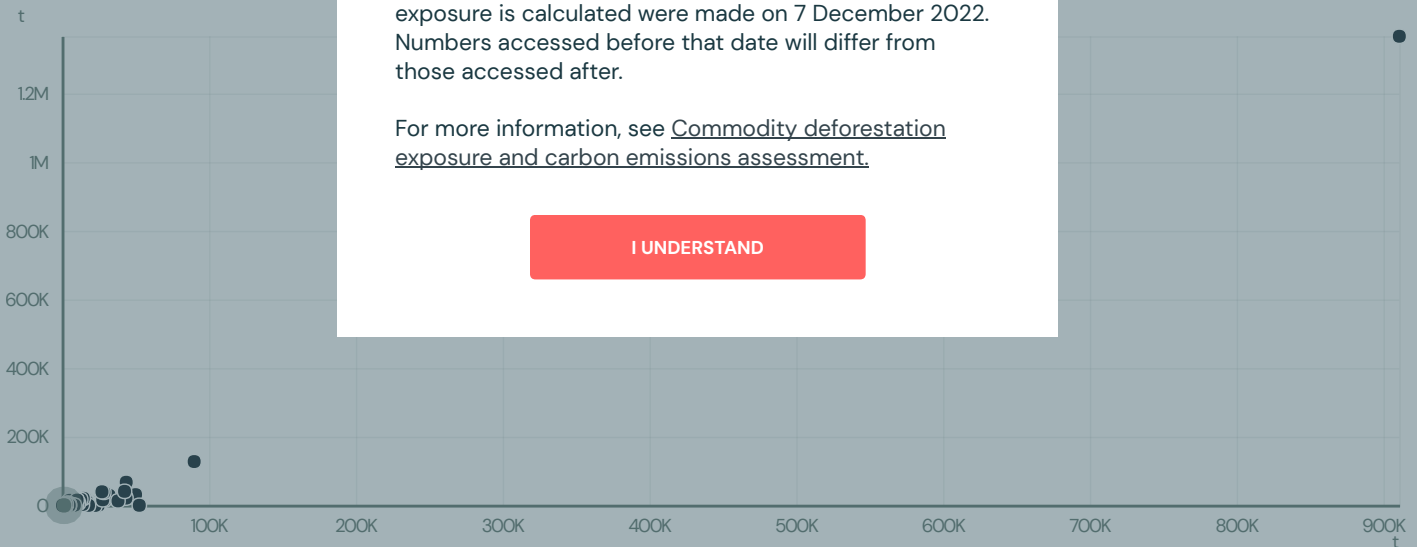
exposure is calculated were made on 7 December 2022. Numbers accessed before that date will differ from those accessed after.

For more information, see Commodity deforestation exposure and carbon emissions assessment.

I UNDERSTAND

t

1.2M

1M

800K

600K

400K

200K

0

100K 200K 300K 400K 500K 600K 700K 800K 900K

t